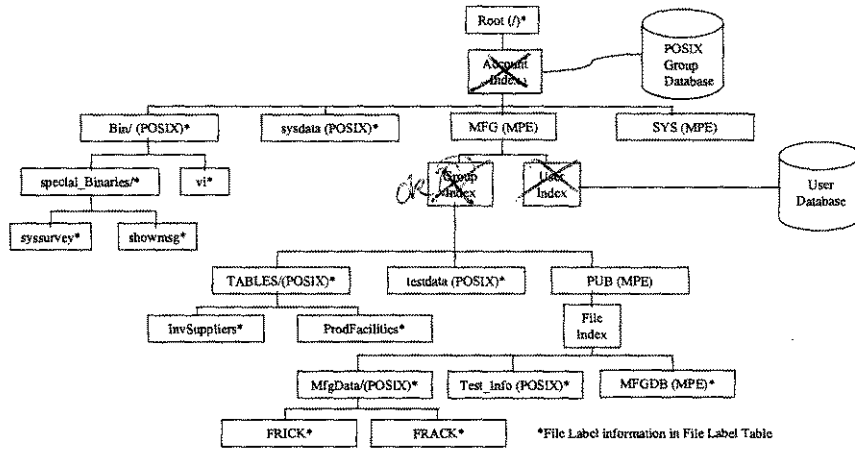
Root (/)*

Account Index

POSIX Group Database

Bin/ (POSIX)*

sysdata (POSIX)*

MFG (MPE)

SYS (MPE)

special_Binaries/*

vi*

OK

Group Index

User Index

User Database

syssurvey*

showmsg*

TABLES/(POSIX)*

testdata (POSIX)*

PUB (MPE)

InvSuppliers*

ProdFacilities*

File Index

MfgData/(POSIX)*

Test_info (POSIX)*

MFGDB (MPE)*

FRICK*

FRACK*

*File Label information in File Label Table